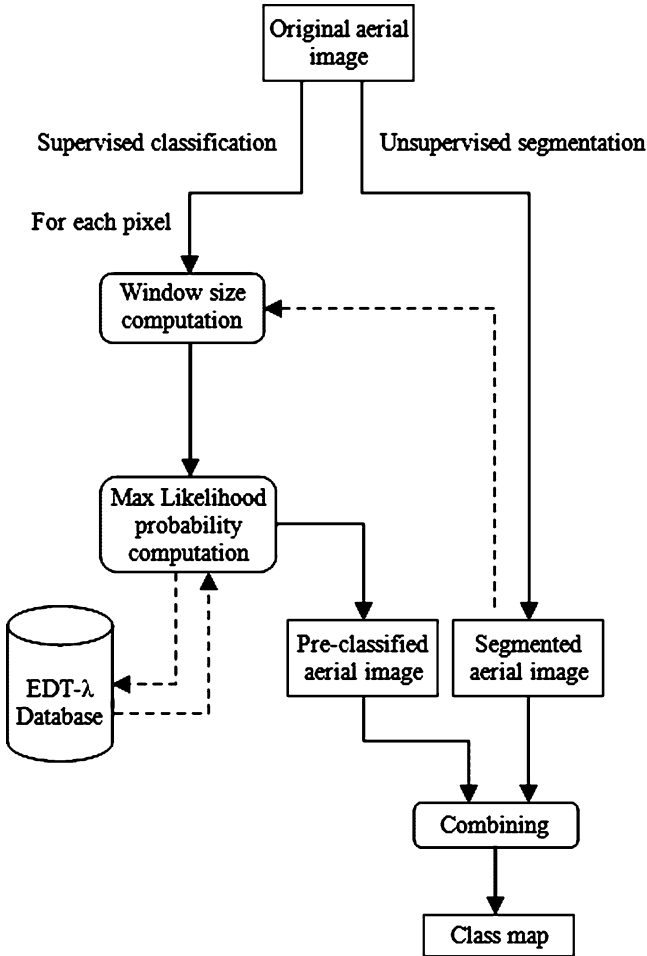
Original aerial image

Supervised classification

Unsupervised segmentation

For each pixel

Window size computation

Max Likelihood probability computation

EDT-λ Database

Pre-classified aerial image

Segmented aerial image

Combining

Class map